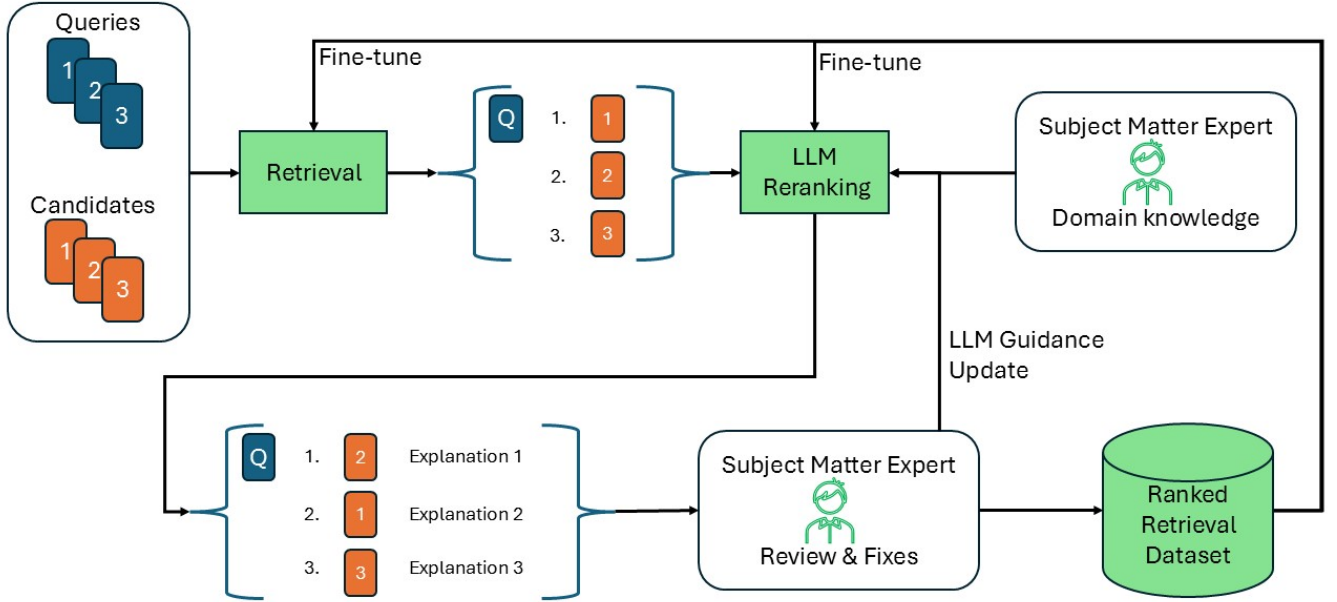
Queries

1

2

3

Candidates

1

2

3

Fine-tune

Fine-tune

Retrieval

Q

1. 1

2. 2

3. 3

LLM Reranking

Subject Matter Expert

Domain knowledge

LLM Guidance Update

Q

1. 2 Explanation 1

2. 1 Explanation 2

3. 3 Explanation 3

Subject Matter Expert

Review & Fixes

Ranked Retrieval Dataset